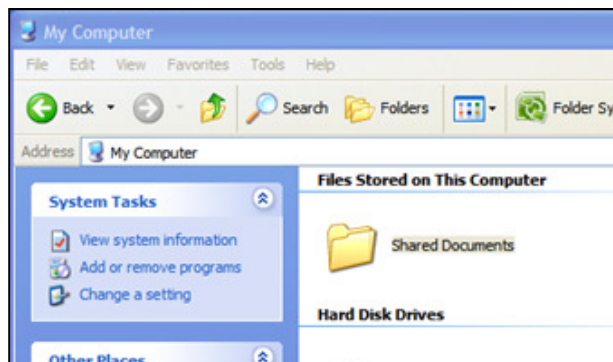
My Computer

File Edit View Favorites Tools Help

Back Search Folders Folder Sy

Address My Computer

System Tasks

View system information
Add or remove programs
Change a setting

Other Places

Files Stored on This Computer

Shared Documents

Hard Disk Drives